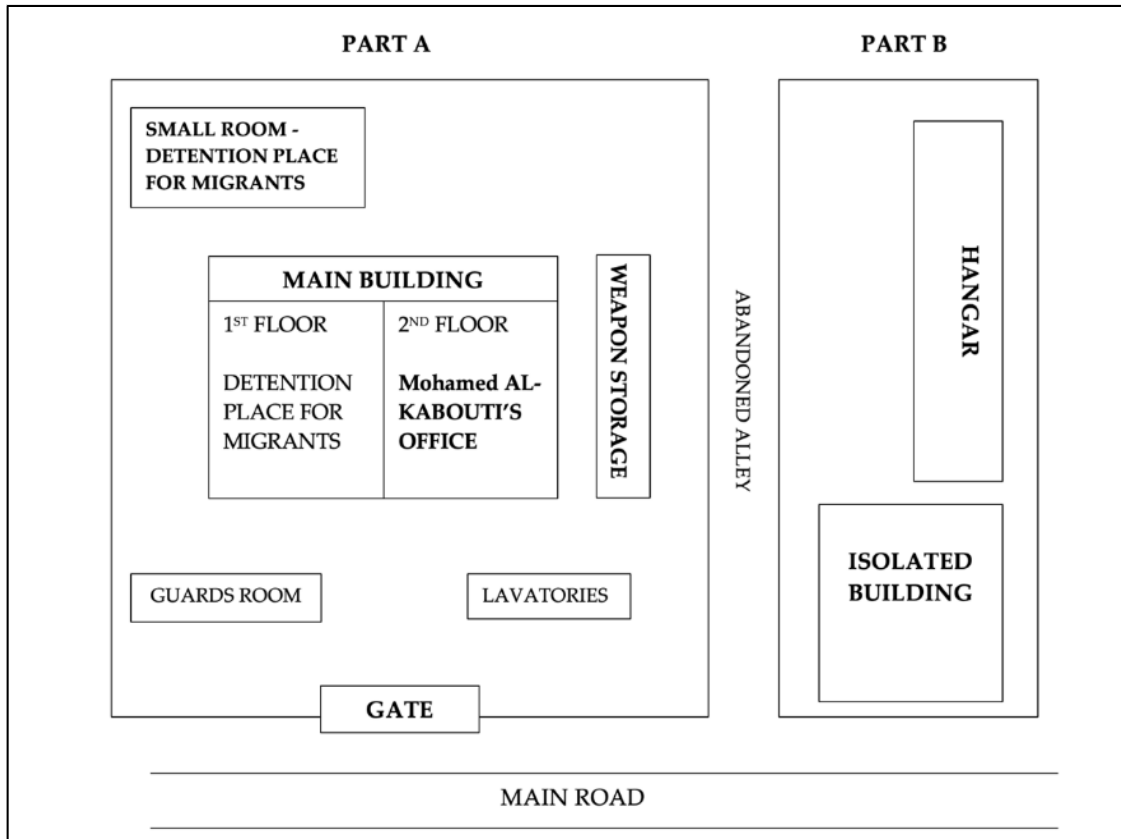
PART A

PART B

SMALL ROOM - DETENTION PLACE FOR MIGRANTS

MAIN BUILDING

$1^{ST}$ FLOOR

DETENTION PLACE FOR MIGRANTS

$2^{ND}$ FLOOR

Mohamed AL-KABOUTI'S OFFICE

WEAPON STORAGE

ABANDONED ALLEY

HANGAR

ISOLATED BUILDING

GUARDS ROOM

LAVATORIES

GATE

MAIN ROAD